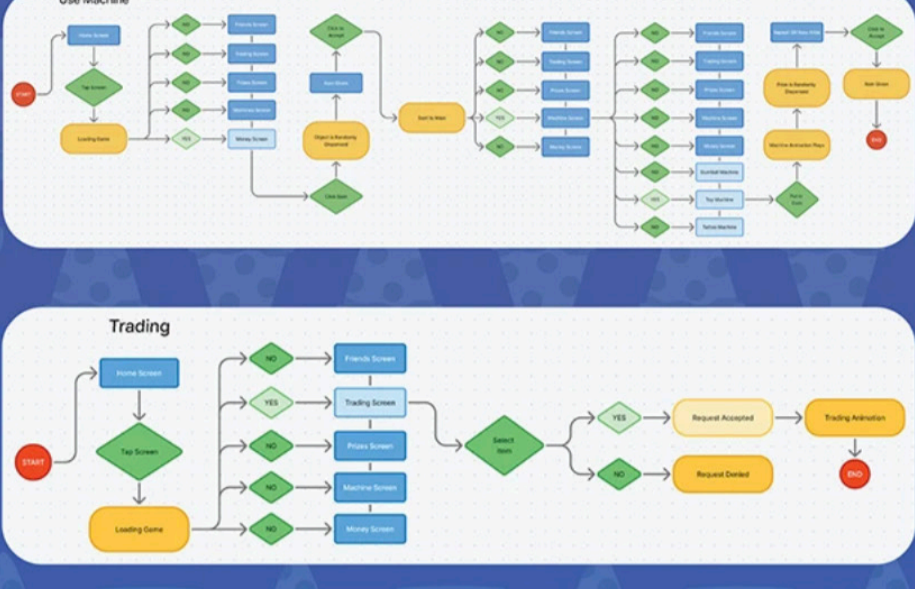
Use Machine

START

Home Screen

Tap Screen

Loading Game

NO

NO

NO

NO

YES

Friends Screen

Trading Screen

Prizes Screen

Machines Screen

Money Screen

Click Item

Object is Randomly Dispensed

Item Given

Click to Accept

Sent to Main

NO

NO

NO

YES

NO

Friends Screen

Trading Screen

Prizes Screen

Machine Screen

Money Screen

NO

NO

NO

NO

NO

NO

YES

NO

Friends Screen

Trading Screen

Prizes Screen

Machine Screen

Money Screen

Gumball Machine

Toy Machine

Tattoo Machine

Pull to Crank

Machine Animation Plays

Prize is Randomly Dispensed

Repeat till New Prize

Click to Accept

Item Given

END

Trading

START

Home Screen

Tap Screen

Loading Game

NO

YES

NO

NO

NO

Friends Screen

Trading Screen

Prizes Screen

Machine Screen

Money Screen

Select Item

YES

NO

Request Accepted

Request Denied

Trading Animation

END